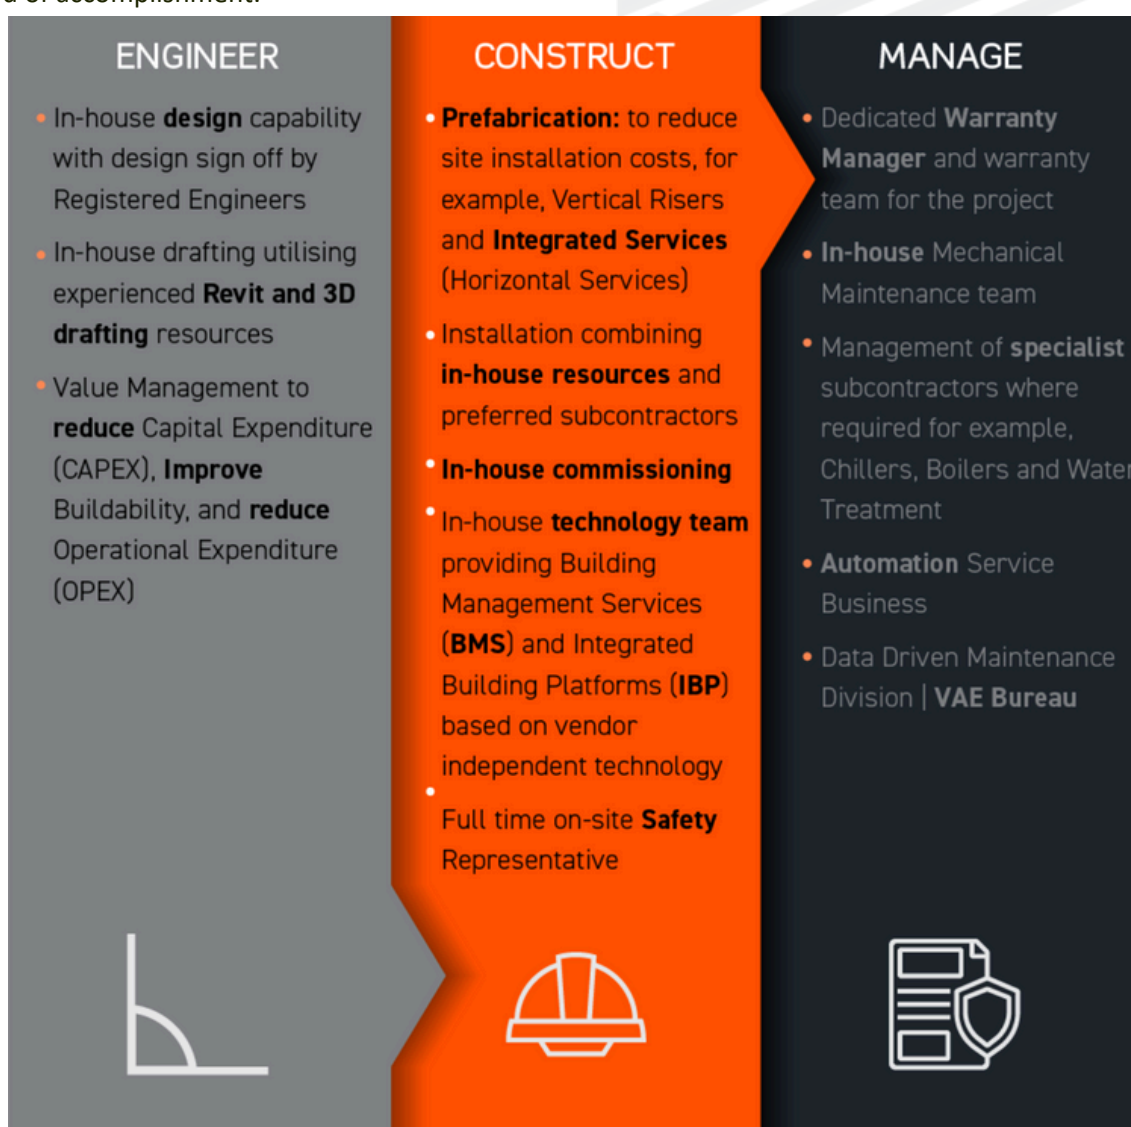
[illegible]

ENGINEER

• In-house design capability with design sign off by Registered Engineers

• In-house drafting utilising experienced Revit and 3D drafting resources

• Value Management to reduce Capital Expenditure (CAPEX), Improve Buildability, and reduce Operational Expenditure (OPEX)

CONSTRUCT

• Prefabrication: to reduce site installation costs, for example, Vertical Risers and Integrated Services (Horizontal Services)

• Installation combining in-house resources and preferred subcontractors

• In-house commissioning

• In-house technology team providing Building Management Services (BMS) and Integrated Building Platforms (IBP) based on vendor independent technology

• Full time on-site Safety Representative

MANAGE

• Dedicated Warranty Manager and warranty team for the project

• In-house Mechanical Maintenance team

• Management of specialist subcontractors where required for example, Chillers, Boilers and Water Treatment

• Automation Service Business

• Data Driven Maintenance Division | VAE Bureau